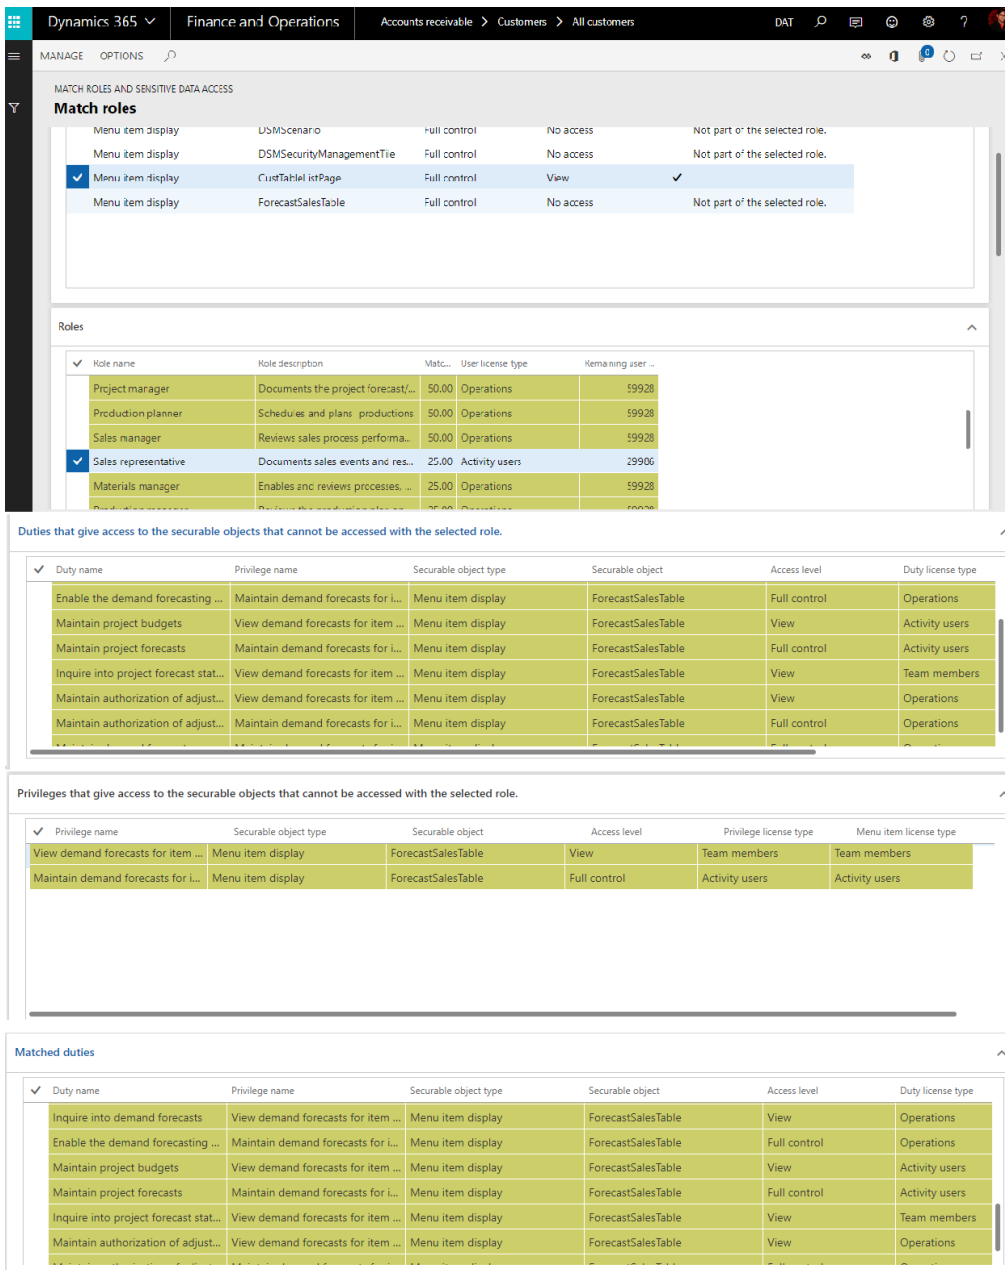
Dynamics 365 Finance and Operations Accounts receivable > Customers > All customers DAT ?

MANAGE OPTIONS

MATCH ROLES AND SENSITIVE DATA ACCESS
Match roles

| Menu item display | DSMScenario | Full control | No access | Not part of the selected role. |
|---|---|---|---|---|
| Menu item display | DSMSecurityManagementTie | Full control | No access | Not part of the selected role. |
| Menu item display | CustTableListPage | Full control | View | ✓ |
| Menu item display | ForecastSalesTable | Full control | No access | Not part of the selected role. |

Roles

| ✓ | Role name | Role description | Matc... | User license type | Remaining user ... |
|---|---|---|---|---|---|
| | Project manager | Documents the project forecast/... | 50.00 | Operations | 59928 |
| | Production planner | Schedules and plans productions | 50.00 | Operations | 59928 |
| | Sales manager | Reviews sales process performa... | 50.00 | Operations | 59928 |
| ✓ | Sales representative | Documents sales events and res... | 25.00 | Activity users | 29906 |
| | Materials manager | Enables and reviews processes, ... | 25.00 | Operations | 59928 |

Duties that give access to the securable objects that cannot be accessed with the selected role.

| ✓ | Duty name | Privilege name | Securable object type | Securable object | Access level | Duty license type |
|---|---|---|---|---|---|---|
| | Enable the demand forecasting ... | Maintain demand forecasts for i... | Menu item display | ForecastSalesTable | Full control | Operations |
| | Maintain project budgets | View demand forecasts for item ... | Menu item display | ForecastSalesTable | View | Activity users |
| | Maintain project forecasts | Maintain demand forecasts for i... | Menu item display | ForecastSalesTable | Full control | Activity users |
| | Inquire into project forecast stat... | View demand forecasts for item ... | Menu item display | ForecastSalesTable | View | Team members |
| | Maintain authorization of adjust... | View demand forecasts for item ... | Menu item display | ForecastSalesTable | View | Operations |
| | Maintain authorization of adjust... | Maintain demand forecasts for i... | Menu item display | ForecastSalesTable | Full control | Operations |

Privileges that give access to the securable objects that cannot be accessed with the selected role.

| ✓ | Privilege name | Securable object type | Securable object | Access level | Privilege license type | Menu item license type |
|---|---|---|---|---|---|---|
| | View demand forecasts for item ... | Menu item display | ForecastSalesTable | View | Team members | Team members |
| | Maintain demand forecasts for i... | Menu item display | ForecastSalesTable | Full control | Activity users | Activity users |

Matched duties

| ✓ | Duty name | Privilege name | Securable object type | Securable object | Access level | Duty license type |
|---|---|---|---|---|---|---|
| | Inquire into demand forecasts | View demand forecasts for item ... | Menu item display | ForecastSalesTable | View | Operations |
| | Enable the demand forecasting ... | Maintain demand forecasts for i... | Menu item display | ForecastSalesTable | Full control | Operations |
| | Maintain project budgets | View demand forecasts for item ... | Menu item display | ForecastSalesTable | View | Activity users |
| | Maintain project forecasts | Maintain demand forecasts for i... | Menu item display | ForecastSalesTable | Full control | Activity users |
| | Inquire into project forecast stat... | View demand forecasts for item ... | Menu item display | ForecastSalesTable | View | Team members |
| | Maintain authorization of adjust... | View demand forecasts for item ... | Menu item display | ForecastSalesTable | View | Operations |